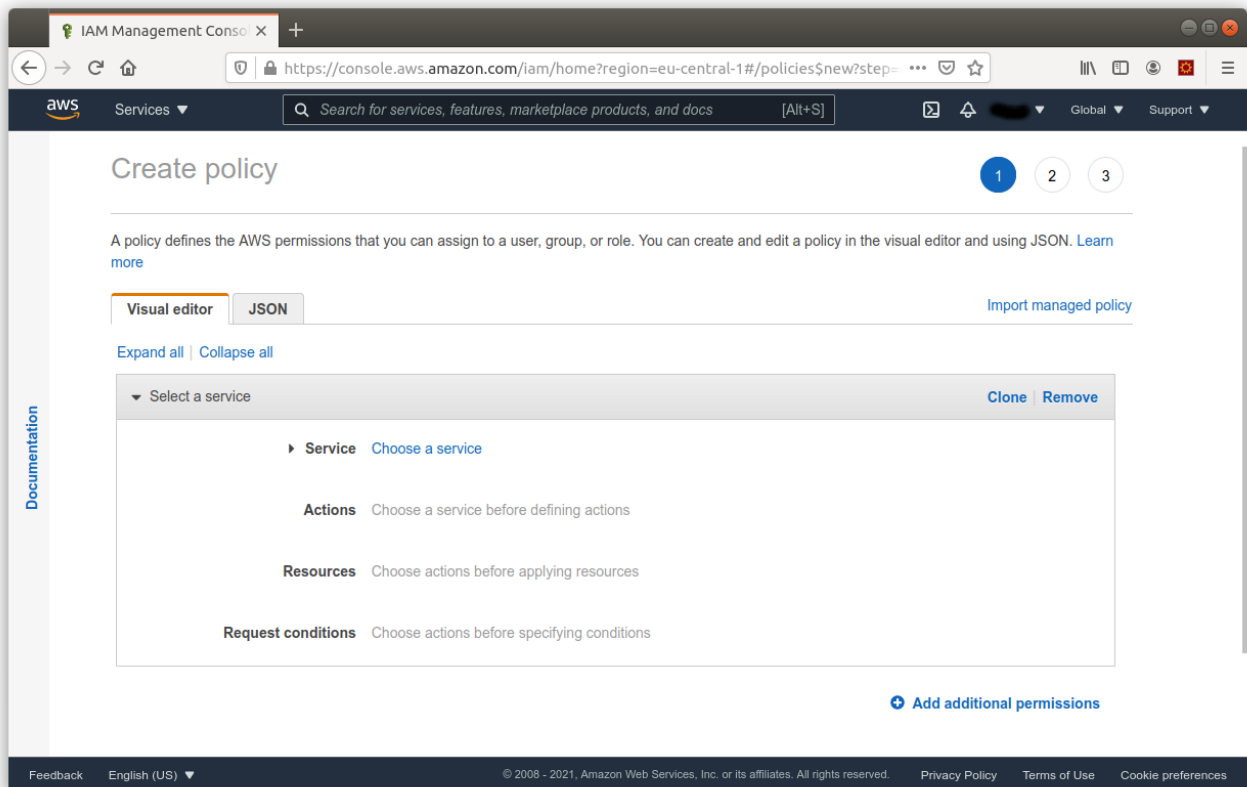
IAM Management Conso ×

https://console.aws.amazon.com/iam/home?region=eu-central-1#/policies$new?step=

aws

Services ▼

Search for services, features, marketplace products, and docs [Alt+S]

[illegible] ▼ Global ▼ Support ▼

Documentation

Create policy

1 2 3

A policy defines the AWS permissions that you can assign to a user, group, or role. You can create and edit a policy in the visual editor and using JSON. Learn more

Visual editor JSON

Import managed policy

Expand all | Collapse all

Select a service

Clone | Remove

Service Choose a service

Actions Choose a service before defining actions

Resources Choose actions before applying resources

Request conditions Choose actions before specifying conditions

Add additional permissions

Feedback English (US) ▼ © 2008 - 2021, Amazon Web Services, Inc. or its affiliates. All rights reserved. Privacy Policy Terms of Use Cookie preferences